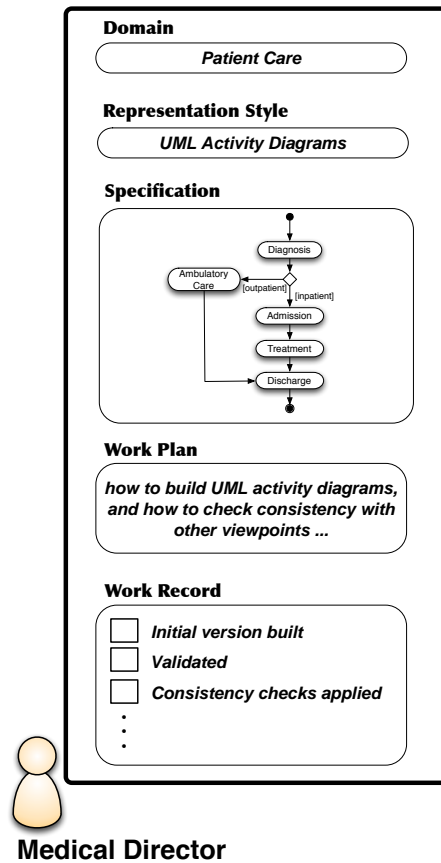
Domain

Patient Care

Representation Style

UML Activity Diagrams

Specification

Diagnosis

Ambulatory Care

[outpatient]

[inpatient]

Admission

Treatment

Discharge

Work Plan

how to build UML activity diagrams, and how to check consistency with other viewpoints ...

Work Record

Initial version built

Validated

Consistency checks applied

Medical Director